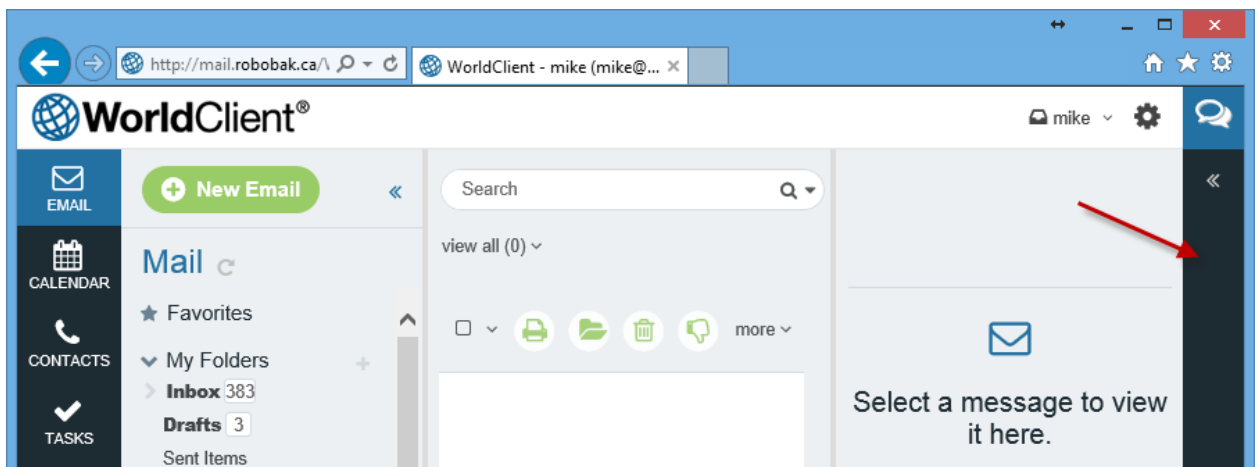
http://mail.robobak.ca/\

WorldClient - mike (mike@...

WorldClient®

mike

EMAIL

CALENDAR

CONTACTS

TASKS

New Email

«

Mail

Favorites

My Folders

Inbox 383

Drafts 3

Sent Items

Search

view all (0)

more

Select a message to view it here.

«